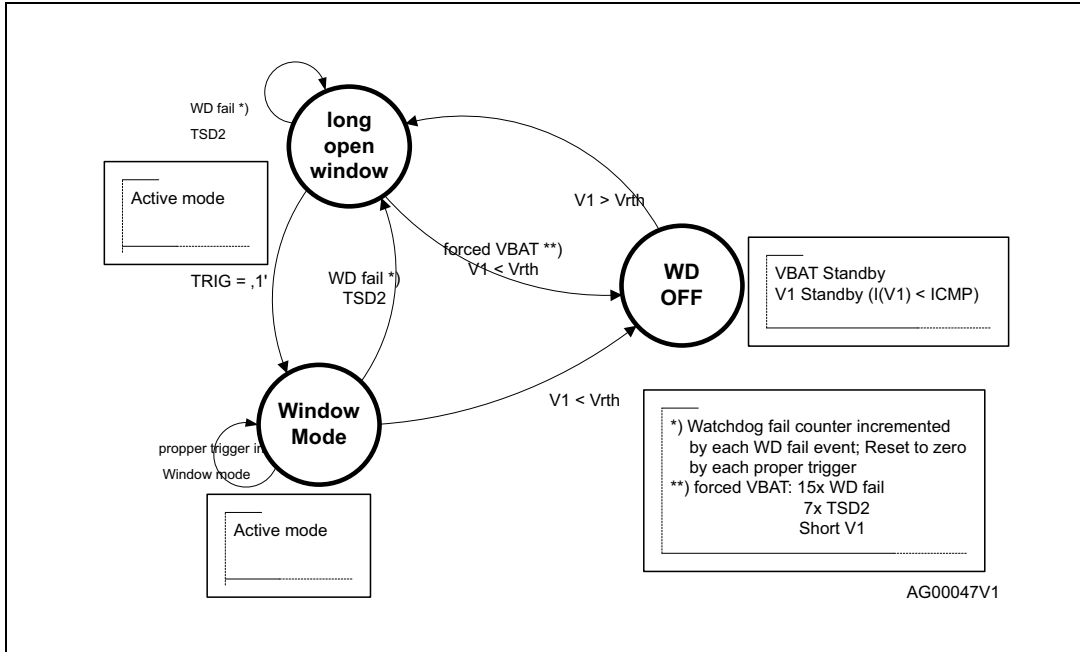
WD fail *)
TSD2

long open window

Active mode

TRIG = ,1'

WD fail *)
TSD2

forced VBAT **)
V1 < Vrth

V1 > Vrth

WD OFF

VBAT Standby
V1 Standby (I(V1) < ICMP)

Window Mode

propper trigger in
Window mode

V1 < Vrth

Active mode

*) Watchdog fail counter incremented by each WD fail event; Reset to zero by each proper trigger
**) forced VBAT: 15x WD fail
7x TSD2
Short V1

AG00047V1